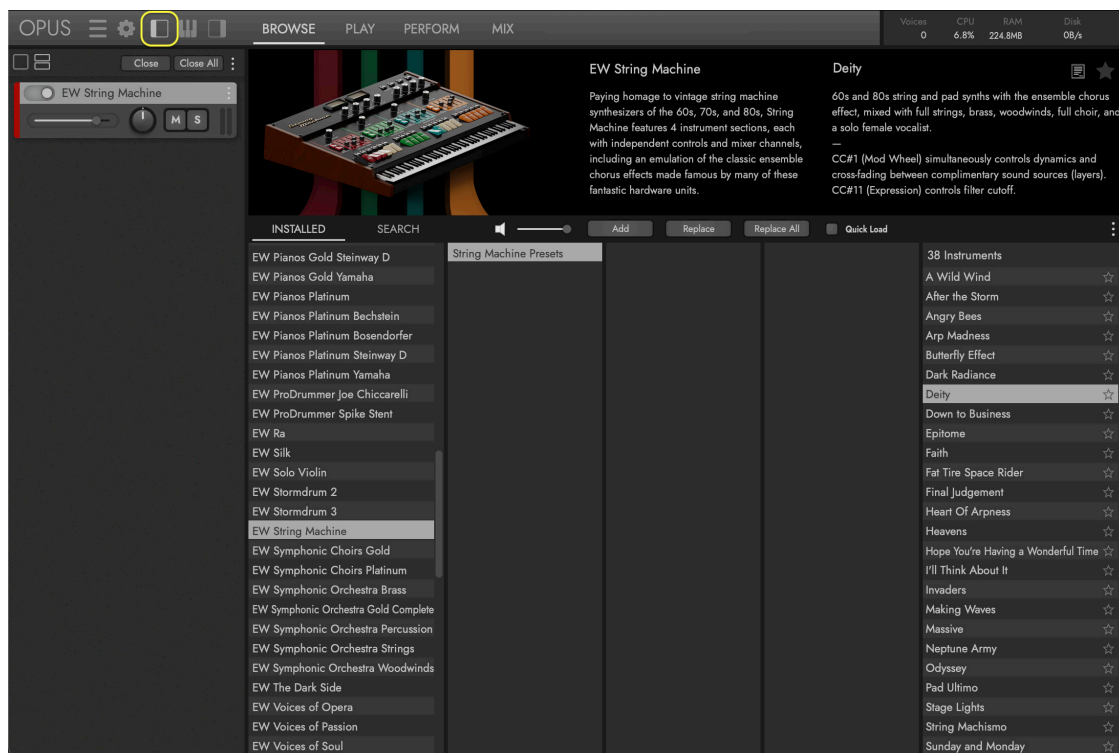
OPUS

BROWSE PLAY PERFORM MIX

Voices 0 CPU 6.8% RAM 224.8MB Disk 0B/s

Close Close All

EW String Machine

M S

EW String Machine

Paying homage to vintage string machine synthesizers of the 60s, 70s, and 80s, String Machine features 4 instrument sections, each with independent controls and mixer channels, including an emulation of the classic ensemble chorus effects made famous by many of these fantastic hardware units.

Deity

60s and 80s string and pad synths with the ensemble chorus effect, mixed with full strings, brass, woodwinds, full choir, and a solo female vocalist.
—
CC#1 (Mod Wheel) simultaneously controls dynamics and cross-fading between complimentary sound sources (layers).
CC#11 (Expression) controls filter cutoff.

INSTALLED SEARCH Add Replace Replace All Quick Load

EW Pianos Gold Steinway D
EW Pianos Gold Yamaha
EW Pianos Platinum
EW Pianos Platinum Bechstein
EW Pianos Platinum Bosendorfer
EW Pianos Platinum Steinway D
EW Pianos Platinum Yamaha
EW ProDrummer Joe Chiccarelli
EW ProDrummer Spike Stent
EW Ra
EW Silk
EW Solo Violin
EW Stormdrum 2
EW Stormdrum 3
EW String Machine
EW Symphonic Choirs Gold
EW Symphonic Choirs Platinum
EW Symphonic Orchestra Brass
EW Symphonic Orchestra Gold Complete
EW Symphonic Orchestra Percussion
EW Symphonic Orchestra Strings
EW Symphonic Orchestra Woodwinds
EW The Dark Side
EW Voices of Opera
EW Voices of Passion
EW Voices of Soul

String Machine Presets

38 Instruments
A Wild Wind
After the Storm
Angry Bees
Arp Madness
Butterfly Effect
Dark Radiance
Deity
Down to Business
Epitome
Faith
Fat Tire Space Rider
Final Judgement
Heart Of Arpness
Heavens
Hope You're Having a Wonderful Time
I'll Think About It
Invaders
Making Waves
Massive
Neptune Army
Odyssey
Pad Ultimo
Stage Lights
String Machismo
Sunday and Monday